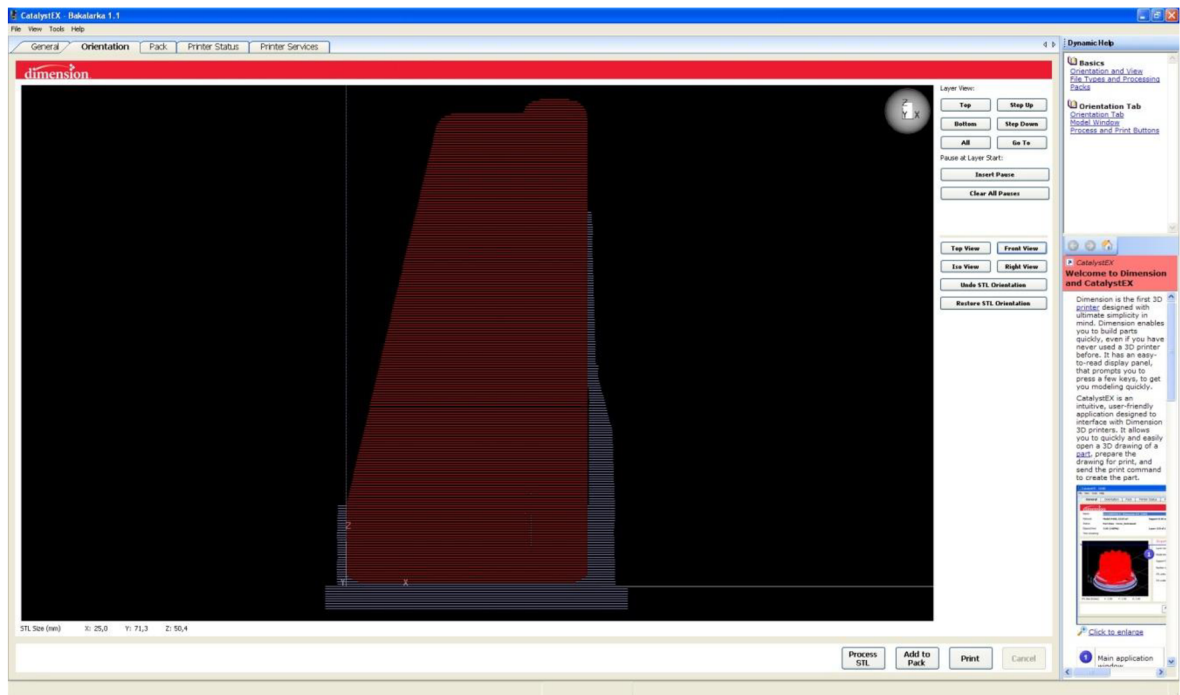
CatalystEX - Bakalarka 1.1
File View Tools Help
General Orientation Pack Printer Status Printer Services
dimension
Layer View:
Top Step Up
Bottom Step Down
All Go To
Pause at Layer Start:
Insert Pause
Clear All Pauses
Top View Front View
Iso View Right View
Undo STL Orientation
Restore STL Orientation
Z
Y X
Z
Y X
STL Size (mm) X: 25,0 Y: 71,3 Z: 50,4
Process STL
Add to Pack
Print
Cancel
Dynamic Help
Basics
Orientation and View
File Types and Processing
Packs
Orientation Tab
Orientation Tab
Model Window
Process and Print Buttons
CatalystEX
Welcome to Dimension and CatalystEX
Dimension is the first 3D printer designed with ultimate simplicity in mind. Dimension enables you to build parts quickly, even if you have never used a 3D printer before. It has an easy-to-read display panel, that prompts you to press a few keys, to get you modeling quickly.
CatalystEX is an intuitive, user-friendly application designed to interface with Dimension 3D printers. It allows you to quickly and easily open a 3D drawing of a part, prepare the drawing for print, and send the print command to create the part.
Click to enlarge
1 Main application window